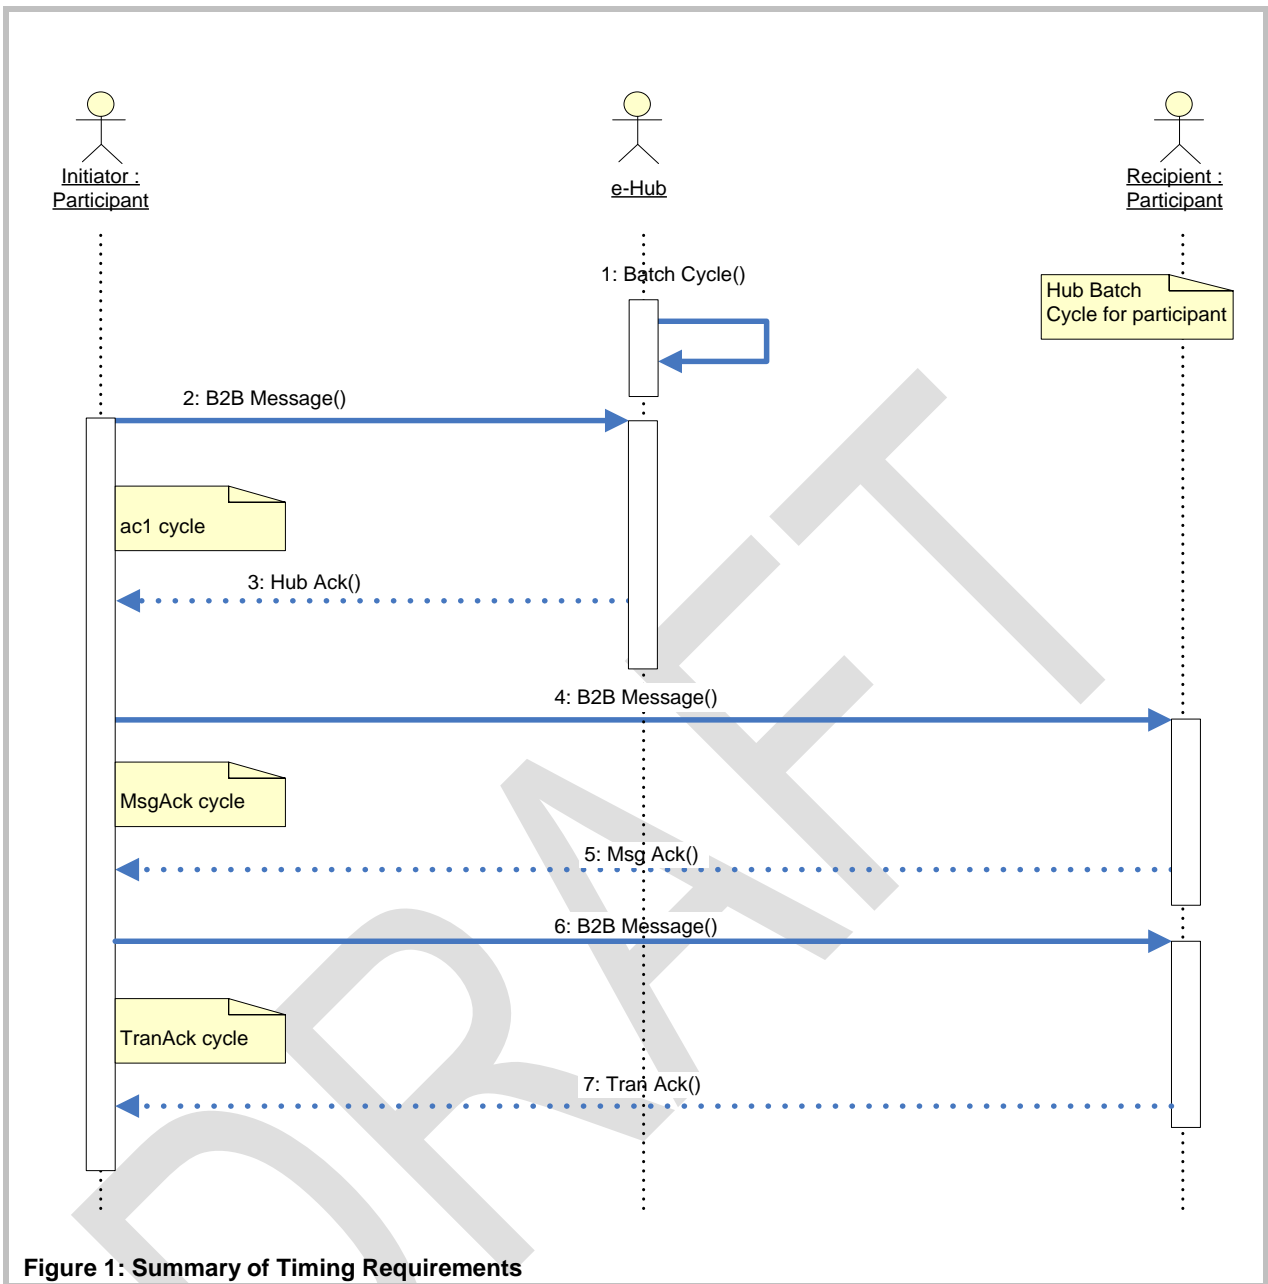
Initiator : Participant

e-Hub

Recipient : Participant

1: Batch Cycle()

Hub Batch Cycle for participant

2: B2B Message()

ac1 cycle

3: Hub Ack()

4: B2B Message()

MsgAck cycle

5: Msg Ack()

6: B2B Message()

TranAck cycle

7: Tran Ack()

DRAFT

Figure 1: Summary of Timing Requirements